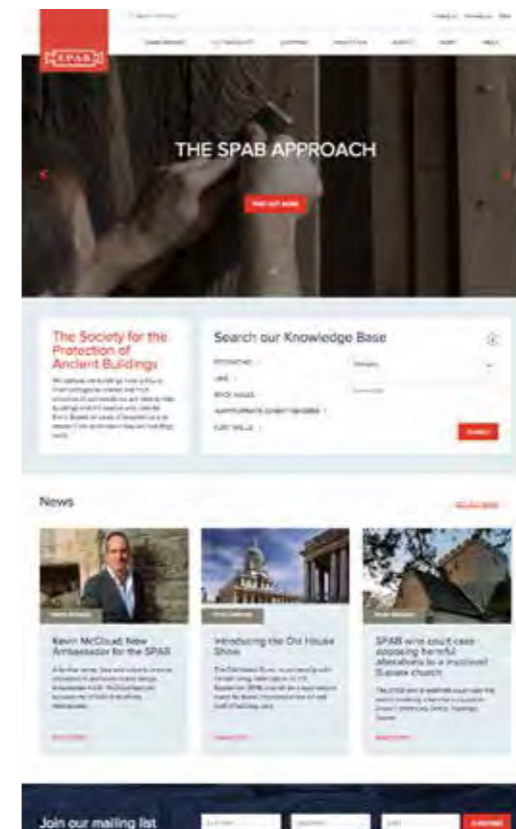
SPAB

THE SPAB APPROACH

FIND OUT MORE

The Society for the Protection of Ancient Buildings

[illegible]

Search our Knowledge Base

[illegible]

SEARCH

News

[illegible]

Kevin McCloud: New Ambassador for the SPAB

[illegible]

Introducing the Old House Show

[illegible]

SPAB wins court case opposing harmful alterations to a medieval Sussex church

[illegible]

Join our mailing list

SUBSCRIBE